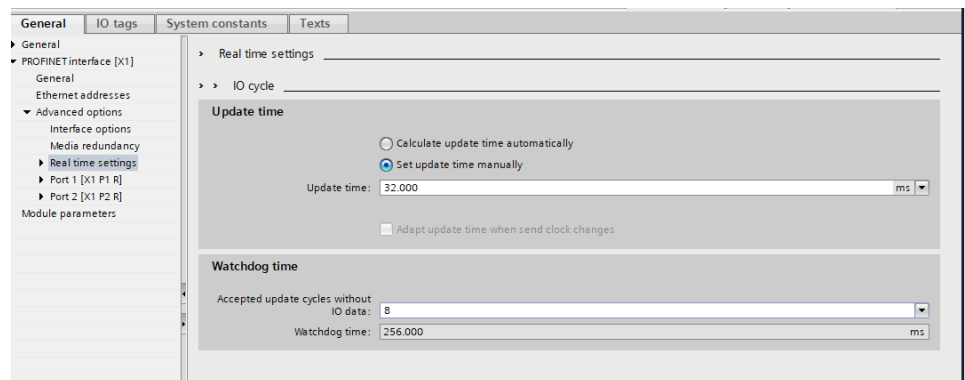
General | IO tags | System constants | Texts

General
PROFINET interface [X1]
General
Ethernet addresses
Advanced options
Interface options
Media redundancy
Real time settings
Port 1 [X1 P1 R]
Port 2 [X1 P2 R]
Module parameters

> Real time settings

> > IO cycle

Update time

Calculate update time automatically
Set update time manually

Update time: 32.000 ms

Adapt update time when send clock changes

Watchdog time

Accepted update cycles without IO data: 8

Watchdog time: 256.000 ms